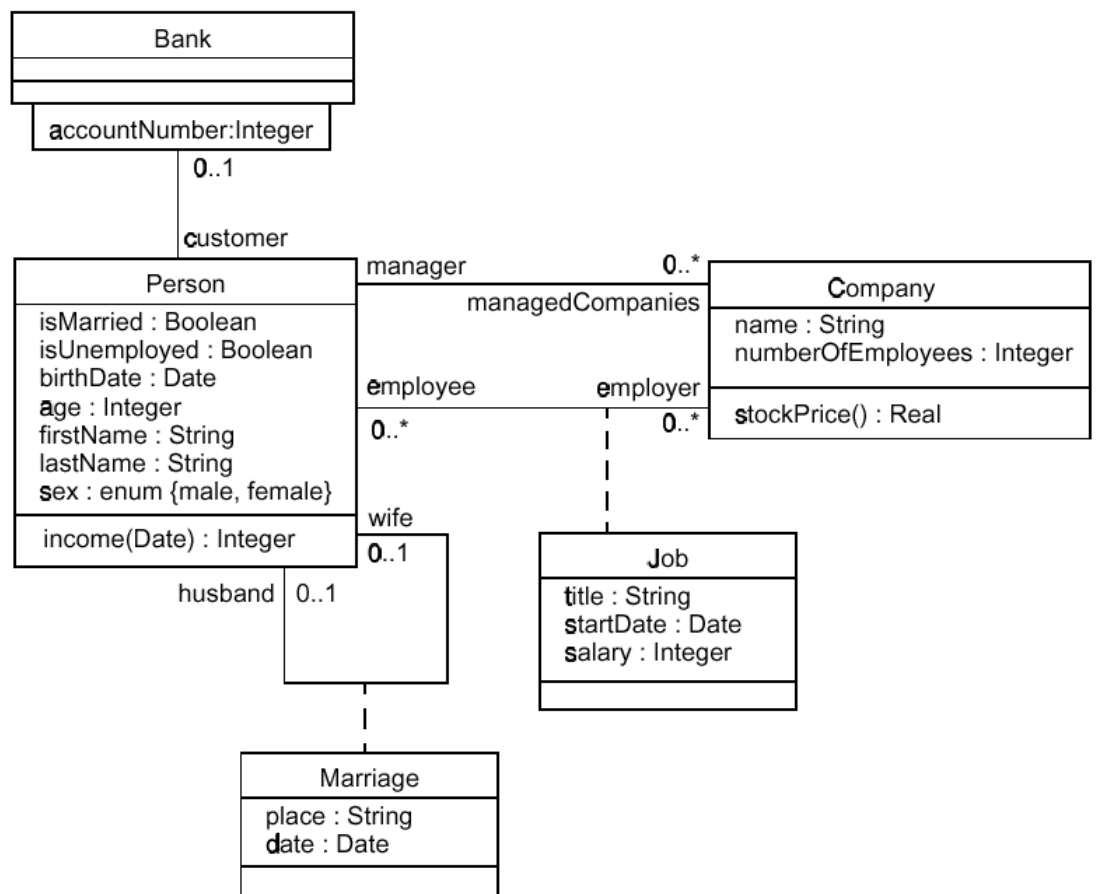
Bank

accountNumber:Integer

0..1

customer

Person

isMarried : Boolean
isUnemployed : Boolean
birthDate : Date
age : Integer
firstName : String
lastName : String
sex : enum {male, female}

income(Date) : Integer

manager

0..*

managedCompanies

Company

name : String
numberOfEmployees : Integer

stockPrice() : Real

employee

employer

0..*

0..*

wife

0..1

husband

0..1

Job

title : String
startDate : Date
salary : Integer

Marriage

place : String
date : Date